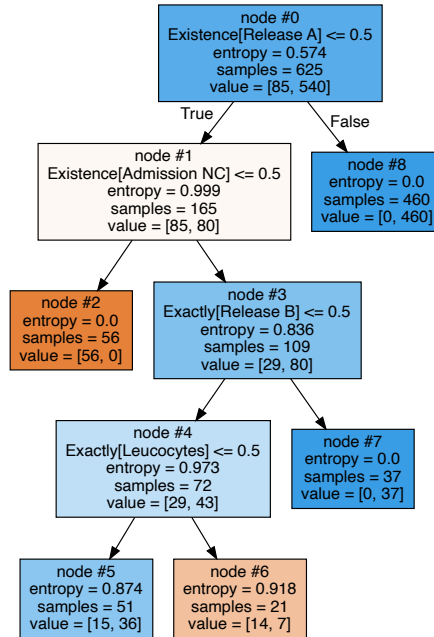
node #0
Existence[Release A] <= 0.5
entropy = 0.574
samples = 625
value = [85, 540]

True

False

node #1
Existence[Admission NC] <= 0.5
entropy = 0.999
samples = 165
value = [85, 80]

node #8
entropy = 0.0
samples = 460
value = [0, 460]

node #2
entropy = 0.0
samples = 56
value = [56, 0]

node #3
Exactly[Release B] <= 0.5
entropy = 0.836
samples = 109
value = [29, 80]

node #4
Exactly[Leucocytes] <= 0.5
entropy = 0.973
samples = 72
value = [29, 43]

node #7
entropy = 0.0
samples = 37
value = [0, 37]

node #5
entropy = 0.874
samples = 51
value = [15, 36]

node #6
entropy = 0.918
samples = 21
value = [14, 7]